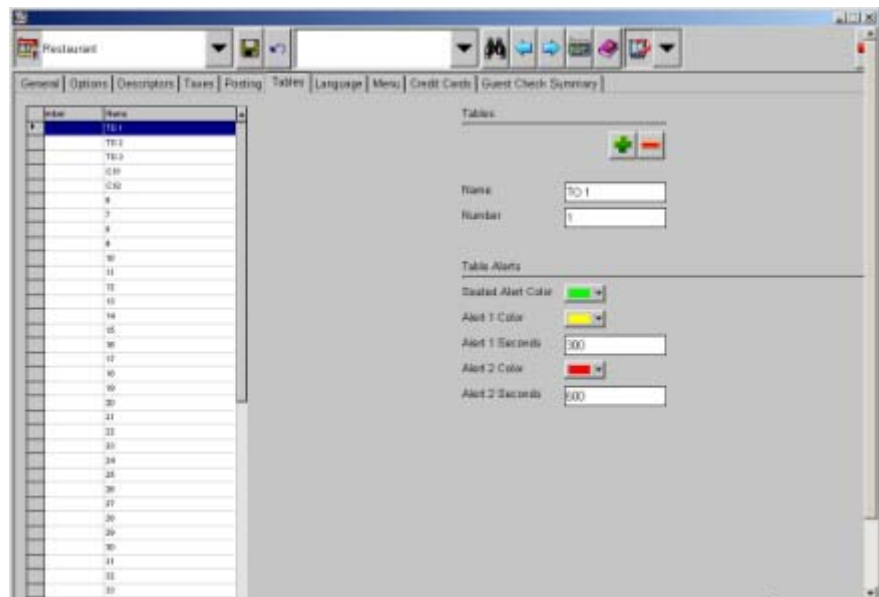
Restaurant

General | Options | Descriptors | Taxes | Posting | Tables | Language | Menu | Credit Cards | Guest Check Summary

| mber | Name |
|---|---|
| | TO 1 |
| | TO 2 |
| | TO 3 |
| | C11 |
| | C12 |
| | 6 |
| | 7 |
| | 8 |
| | 9 |
| | 10 |
| | 11 |
| | 12 |
| | 13 |
| | 14 |
| | 15 |
| | 16 |
| | 17 |
| | 18 |
| | 19 |
| | 20 |
| | 21 |
| | 22 |
| | 23 |
| | 24 |
| | 25 |
| | 26 |
| | 27 |
| | 28 |
| | 29 |
| | 30 |
| | 31 |
| | 32 |
| | 33 |

Tables

Name TO 1
Number 1

Table Alerts

Seated Alert Color
Alert 1 Color
Alert 1 Seconds 300
Alert 2 Color
Alert 2 Seconds 600